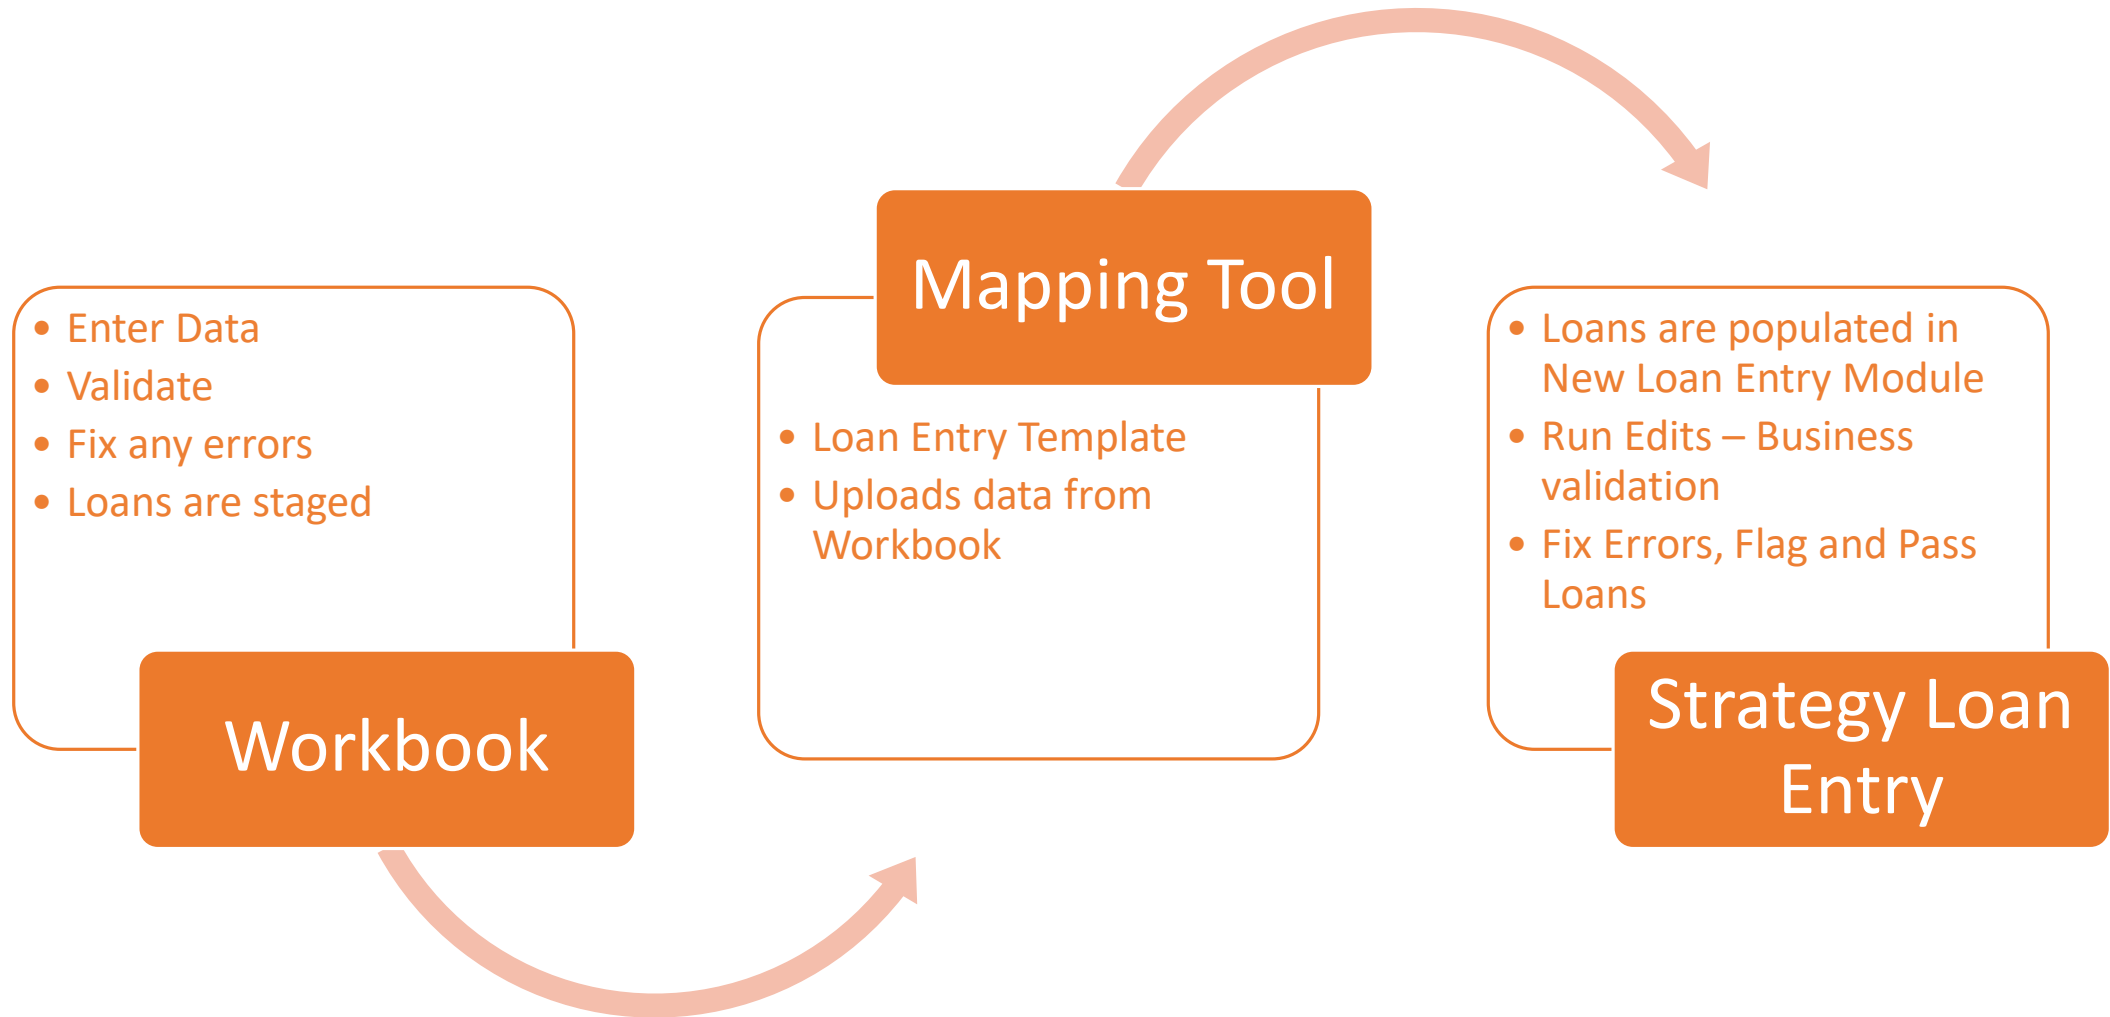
- Enter Data
- Validate
- Fix any errors
- Loans are staged

Workbook

Mapping Tool

- Loan Entry Template
- Uploads data from Workbook

- Loans are populated in New Loan Entry Module
- Run Edits – Business validation
- Fix Errors, Flag and Pass Loans

Strategy Loan Entry